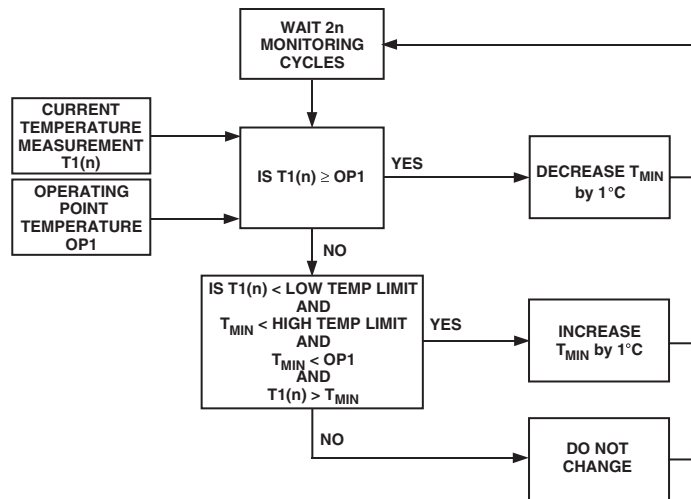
WAIT 2n MONITORING CYCLES

CURRENT TEMPERATURE MEASUREMENT T1(n)

OPERATING POINT TEMPERATURE OP1

IS T1(n) $\geq$ OP1

YES

DECREASE $T_{MIN}$ by 1°C

NO

IS T1(n) < LOW TEMP LIMIT AND $T_{MIN}$ < HIGH TEMP LIMIT AND $T_{MIN}$ < OP1 AND T1(n) > $T_{MIN}$

YES

INCREASE $T_{MIN}$ by 1°C

NO

DO NOT CHANGE